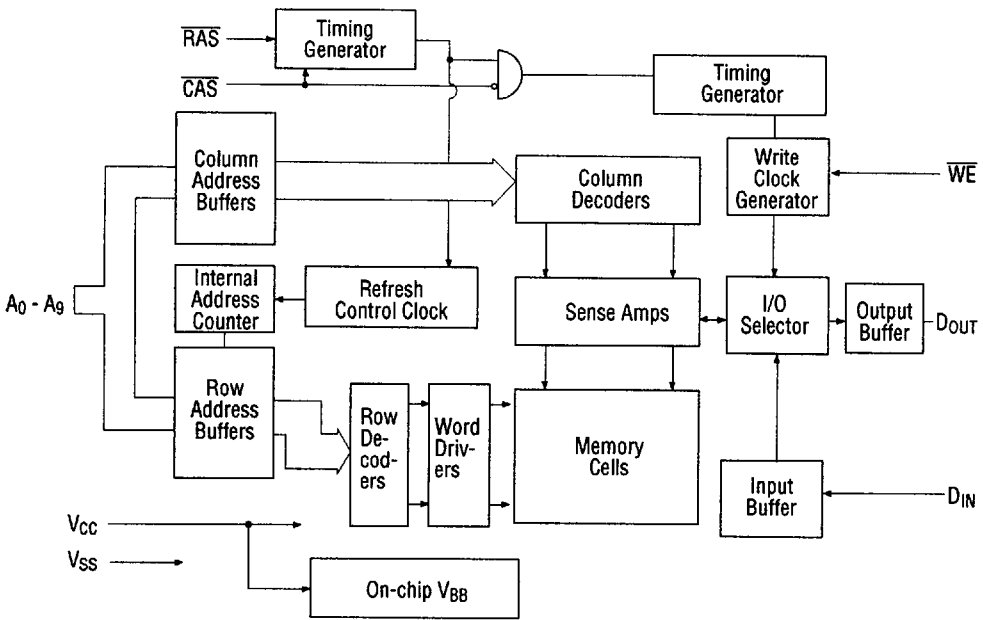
$\overline{RAS}$

Timing Generator

$\overline{CAS}$

Timing Generator

Column Address Buffers

Column Decoders

Write Clock Generator

$\overline{WE}$

$A_0$ - $A_9$

Internal Address Counter

Refresh Control Clock

Sense Amps

I/O Selector

Output Buffer

$D_{OUT}$

Row Address Buffers

Row Decoders

Word Drivers

Memory Cells

Input Buffer

$D_{IN}$

$V_{CC}$

$V_{SS}$

On-chip $V_{BB}$